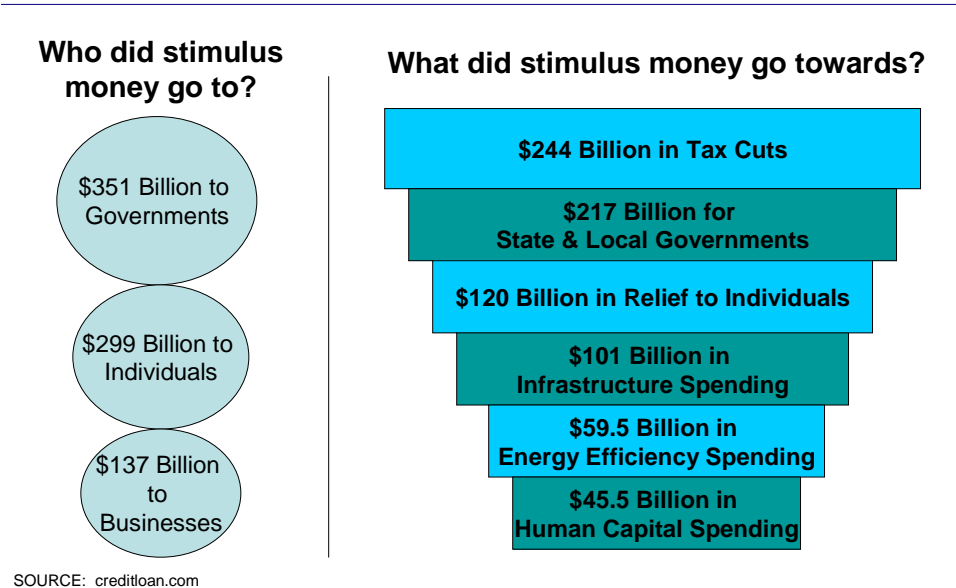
Who did stimulus money go to?

$351 Billion to Governments

$299 Billion to Individuals

$137 Billion to Businesses

What did stimulus money go towards?

$244 Billion in Tax Cuts

$217 Billion for State & Local Governments

$120 Billion in Relief to Individuals

$101 Billion in Infrastructure Spending

$59.5 Billion in Energy Efficiency Spending

$45.5 Billion in Human Capital Spending

SOURCE: creditloan.com